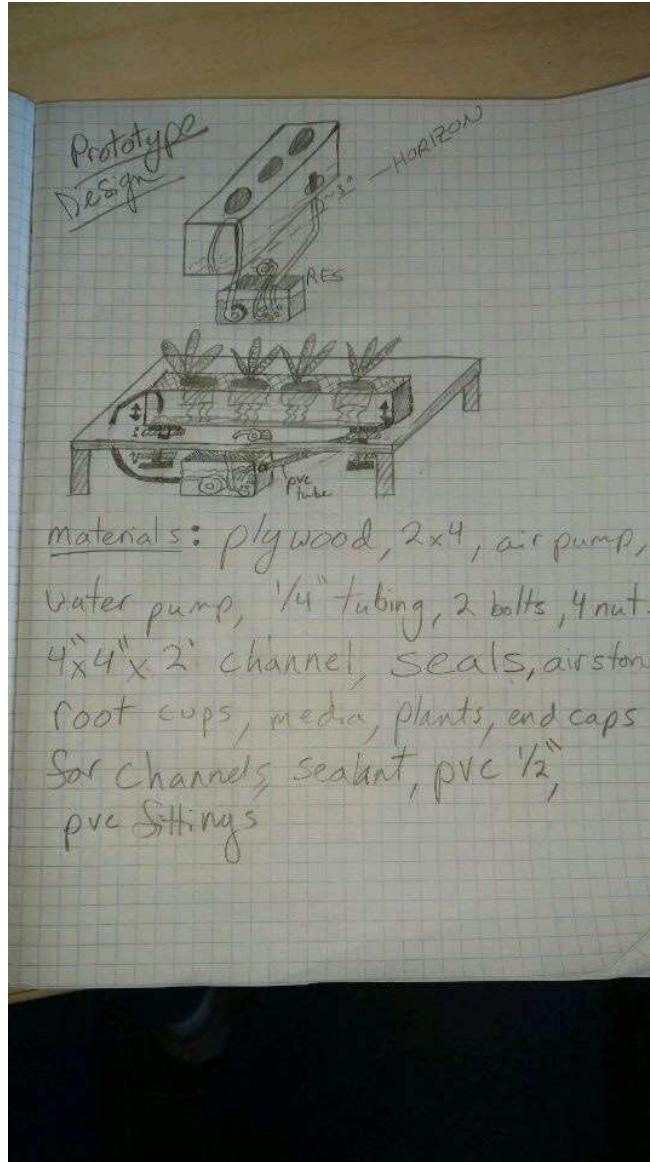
Prototype Design

3° —HORIZON

RES

pvc tube

materials: plywood, 2x4, air pump, water pump, 1/4" tubing, 2 bolts, 4 nut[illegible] 4"x4"x 2' channel, seals, airston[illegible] root cups, media, plants, end caps for channels, sealant, pvc 1/2", pvc fittings